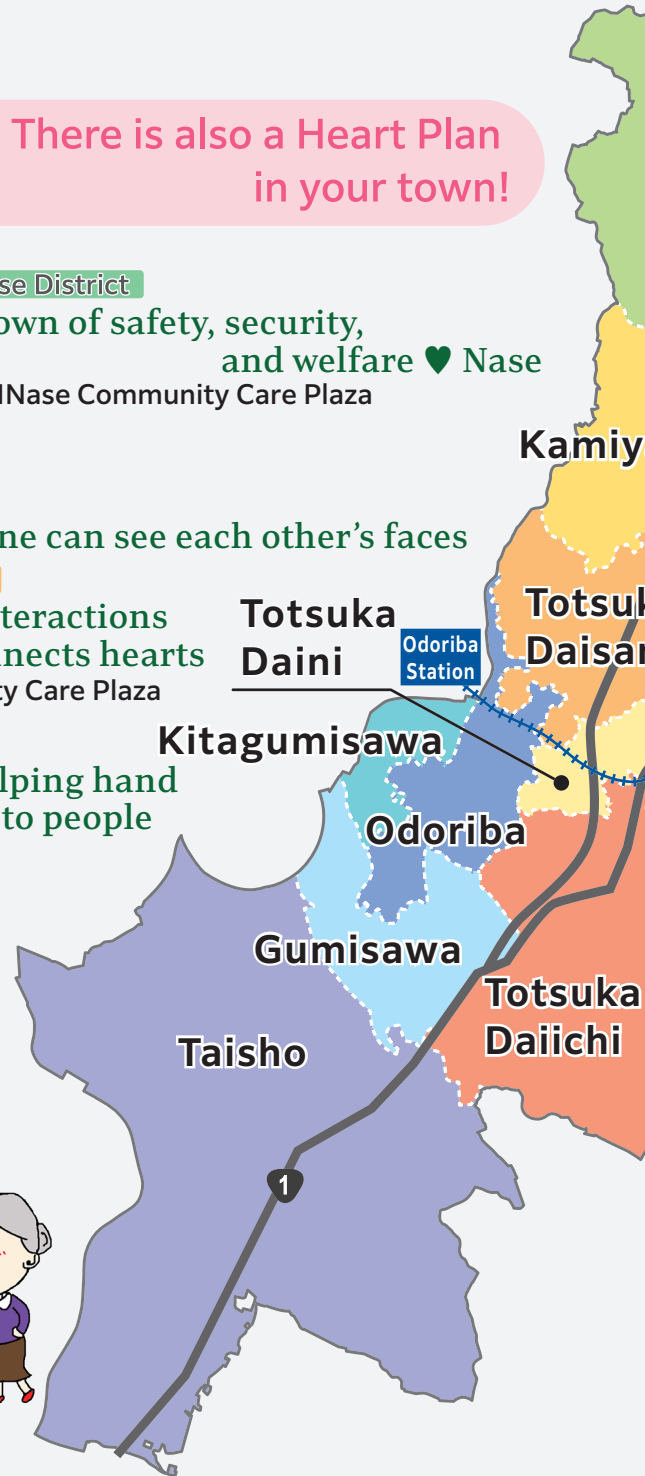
There is also a Heart Plan in your town!

se District
own of safety, security, and welfare ♥ Nase
lNase Community Care Plaza

ne can see each other's faces

teractions
nects hearts
ty Care Plaza

lping hand
to people

Kamiy

Totsuk
Daisar

Totsuka
Daini

Odoriba
Station

Kitagumisawa

Odoriba

Gumisawa

Totsuka
Daiichi

Taisho

1